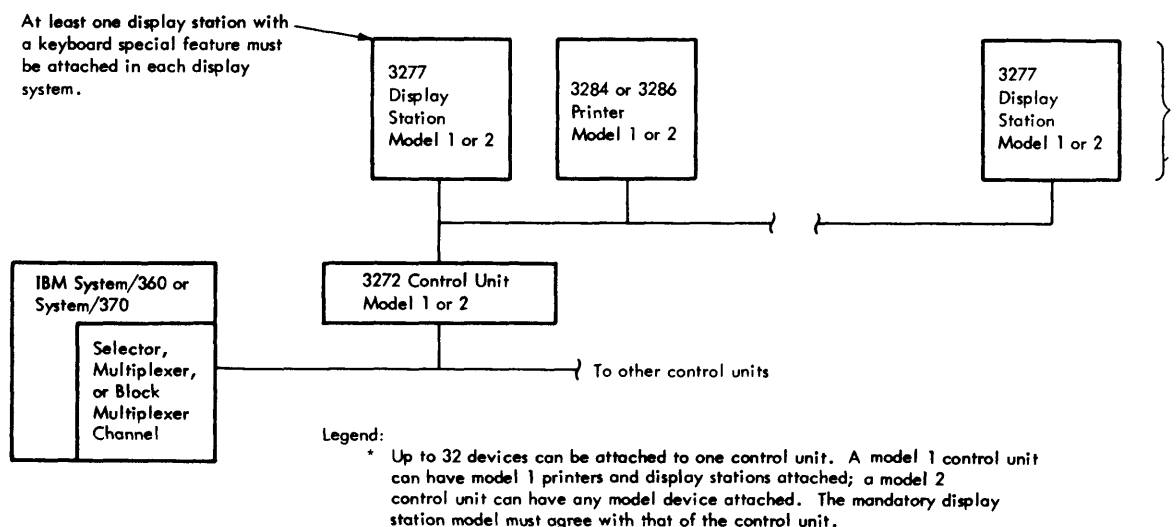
At least one display station with a keyboard special feature must be attached in each display system.

3277 Display Station Model 1 or 2

3284 or 3286 Printer Model 1 or 2

3277 Display Station Model 1 or 2

IBM System/360 or System/370

Selector, Multiplexer, or Block Multiplexer Channel

3272 Control Unit Model 1 or 2

To other control units

Legend:

* Up to 32 devices can be attached to one control unit. A model 1 control unit can have model 1 printers and display stations attached; a model 2 control unit can have any model device attached. The mandatory display station model must agree with that of the control unit.